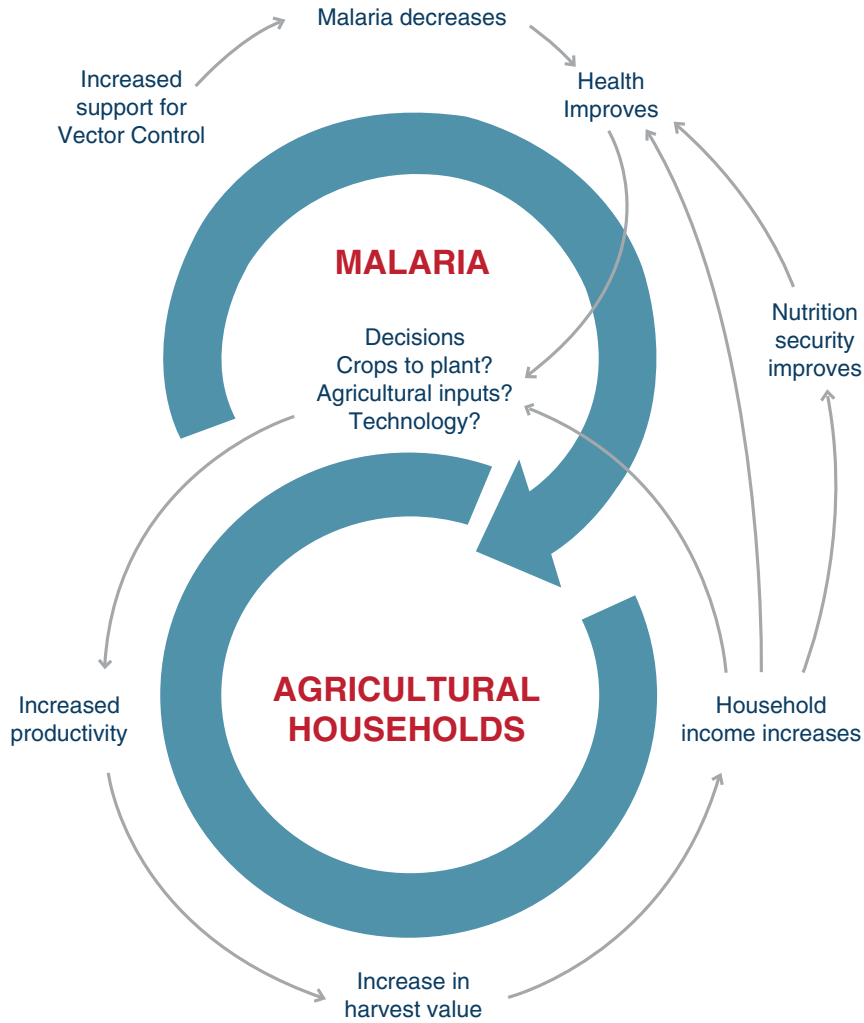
Malaria decreases

Increased support for Vector Control

Health Improves

MALARIA

Decisions
Crops to plant?
Agricultural inputs?
Technology?

Nutrition security improves

Increased productivity

AGRICULTURAL HOUSEHOLDS

Household income increases

Increase in harvest value